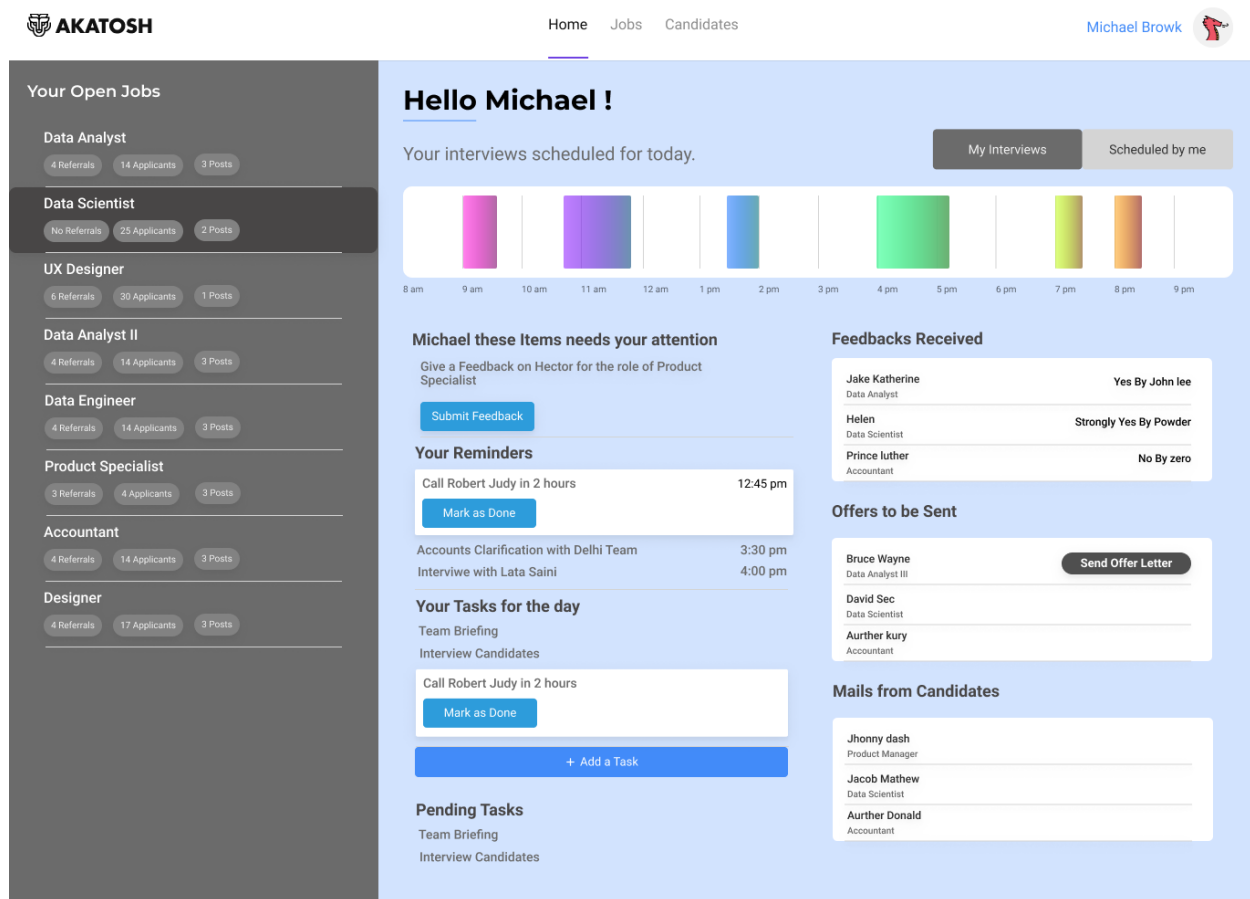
AKATOSH

Home Jobs Candidates

Michael Browk

Your Open Jobs

Data Analyst
4 Referrals 14 Applicants 3 Posts

Data Scientist
No Referrals 25 Applicants 2 Posts

UX Designer
6 Referrals 30 Applicants 1 Posts

Data Analyst II
4 Referrals 14 Applicants 3 Posts

Data Engineer
4 Referrals 14 Applicants 3 Posts

Product Specialist
3 Referrals 4 Applicants 3 Posts

Accountant
4 Referrals 14 Applicants 3 Posts

Designer
4 Referrals 17 Applicants 3 Posts

Hello Michael !

Your interviews scheduled for today.

My Interviews Scheduled by me

8 am 9 am 10 am 11 am 12 am 1 pm 2 pm 3 pm 4 pm 5 pm 6 pm 7 pm 8 pm 9 pm

Michael these Items needs your attention

Give a Feedback on Hector for the role of Product Specialist

Submit Feedback

Your Reminders

Call Robert Judy in 2 hours 12:45 pm

Mark as Done

Accounts Clarification with Delhi Team 3:30 pm
Interviwe with Lata Saini 4:00 pm

Your Tasks for the day

Team Briefing
Interview Candidates

Call Robert Judy in 2 hours

Mark as Done

+ Add a Task

Pending Tasks

Team Briefing
Interview Candidates

Feedbacks Received

Jake Katherine
Data Analyst
Yes By John lee

Helen
Data Scientist
Strongly Yes By Powder

Prince luther
Accountant
No By zero

Offers to be Sent

Bruce Wayne
Data Analyst III
Send Offer Letter

David Sec
Data Scientist

Aurther kury
Accountant

Mails from Candidates

Jhonny dash
Product Manager

Jacob Mathew
Data Scientist

Aurther Donald
Accountant